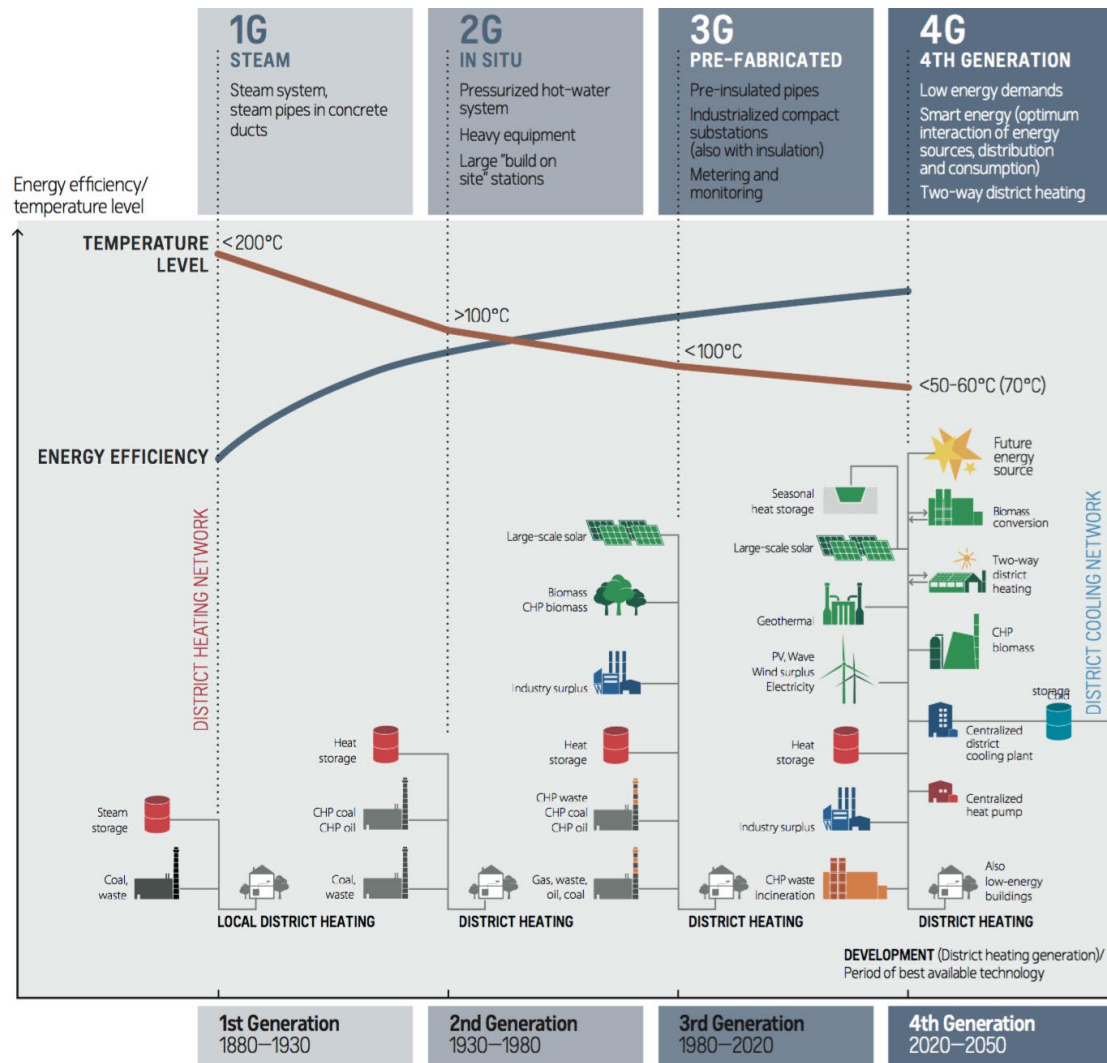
1G
STEAM
Steam system, steam pipes in concrete ducts

2G
IN SITU
Pressurized hot-water system
Heavy equipment
Large "build on site" stations

3G
PRE-FABRICATED
Pre-insulated pipes
Industrialized compact substations (also with insulation)
Metering and monitoring

4G
4TH GENERATION
Low energy demands
Smart energy (optimum interaction of energy sources, distribution and consumption)
Two-way district heating

Energy efficiency/ temperature level

TEMPERATURE LEVEL
<200°C
>100°C
<100°C
<50-60°C (70°C)

ENERGY EFFICIENCY

DISTRICT HEATING NETWORK

Steam storage
Coal, waste
LOCAL DISTRICT HEATING

Heat storage
CHP coal CHP oil
Coal, waste
DISTRICT HEATING

Large-scale solar
Biomass CHP biomass
Industry surplus
Heat storage
CHP waste CHP coal CHP oil
Gas, waste, oil, coal
DISTRICT HEATING

Seasonal heat storage
Large-scale solar
Geothermal
PV, Wave Wind surplus Electricity
Heat storage
Industry surplus
CHP waste incineration
DISTRICT HEATING

Future energy source
Biomass conversion
Two-way district heating
CHP biomass
Cold storage
Centralized district cooling plant
Centralized heat pump
Also low-energy buildings
DISTRICT HEATING

DISTRICT COOLING NETWORK

DEVELOPMENT (District heating generation)/ Period of best available technology

1st Generation 1880–1930
2nd Generation 1930–1980
3rd Generation 1980–2020
4th Generation 2020–2050